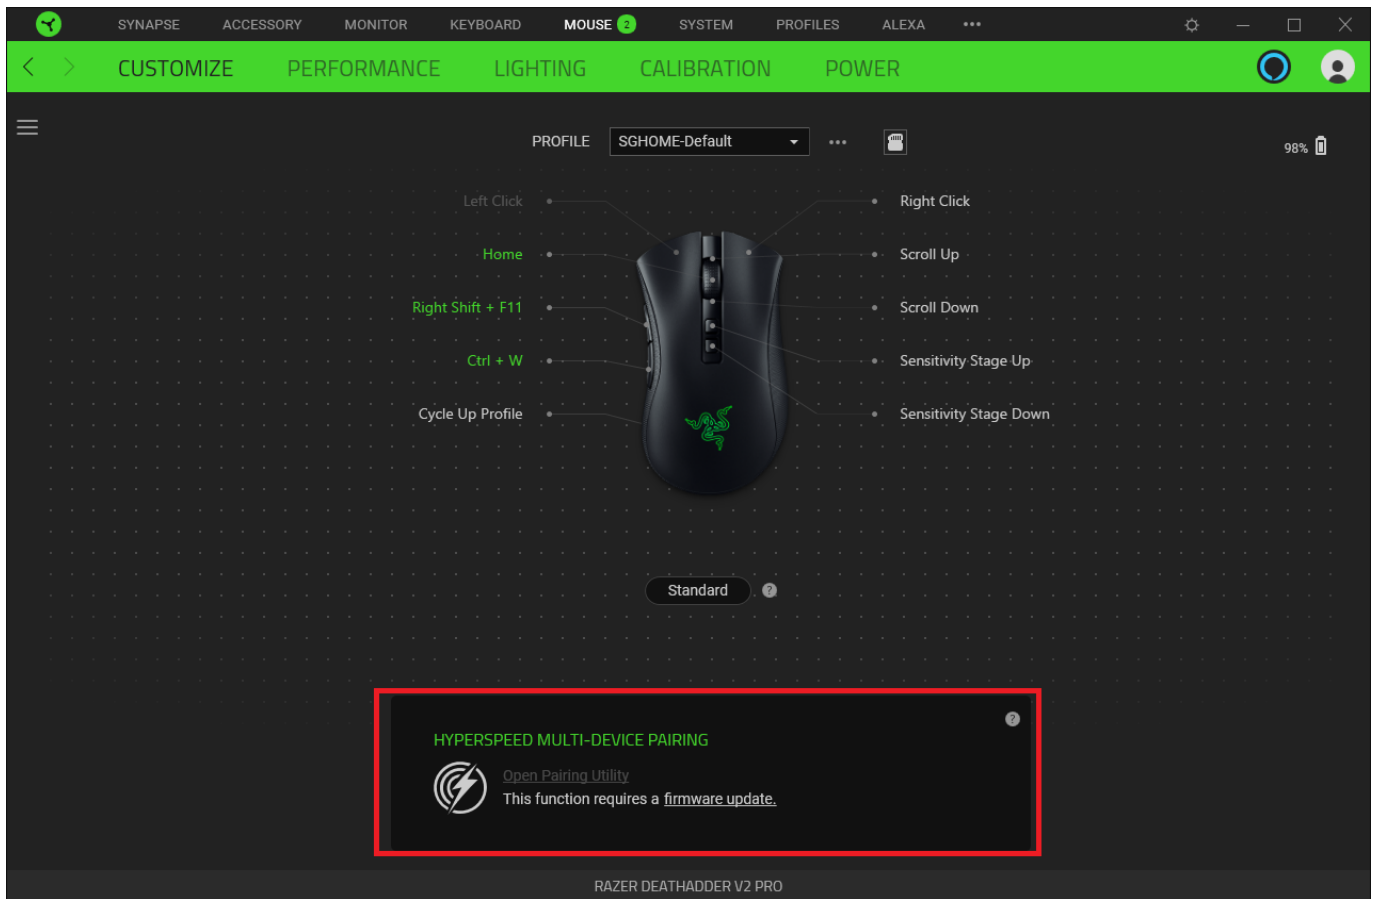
SYNAPSE ACCESSORY MONITOR KEYBOARD MOUSE 2 SYSTEM PROFILES ALEXA •••

CUSTOMIZE PERFORMANCE LIGHTING CALIBRATION POWER

PROFILE SGHOME-Default •••

98%

Left Click
Home
Right Shift + F11
Ctrl + W
Cycle Up Profile

Right Click
Scroll Up
Scroll Down
Sensitivity Stage Up
Sensitivity Stage Down

Standard ?

?

HYPERSPEED MULTI-DEVICE PAIRING

Open Pairing Utility
This function requires a firmware update.

RAZER DEATHADDER V2 PRO